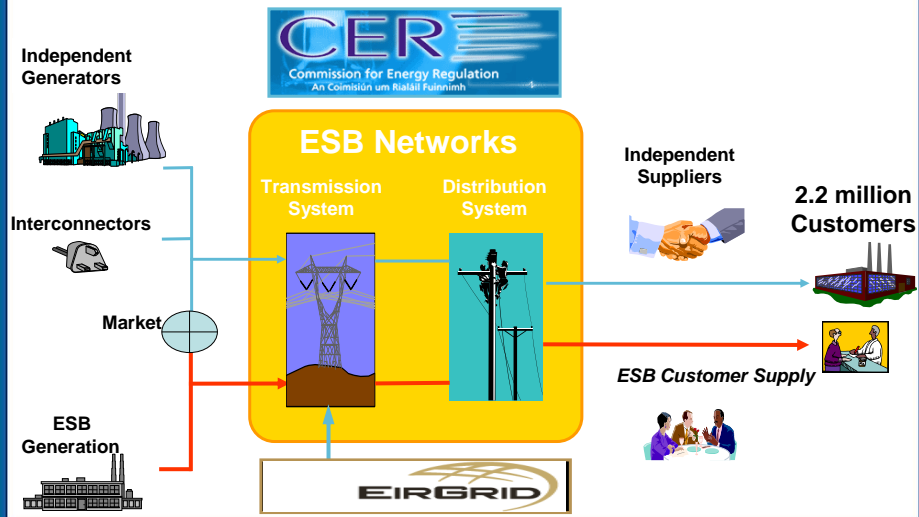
CER
Commission for Energy Regulation
An Coimisiún um Rialáil Fuinnimh

Independent Generators

Interconnectors

Market

ESB Generation

ESB Networks

Transmission System

Distribution System

Independent Suppliers

2.2 million Customers

ESB Customer Supply

EIRGRID